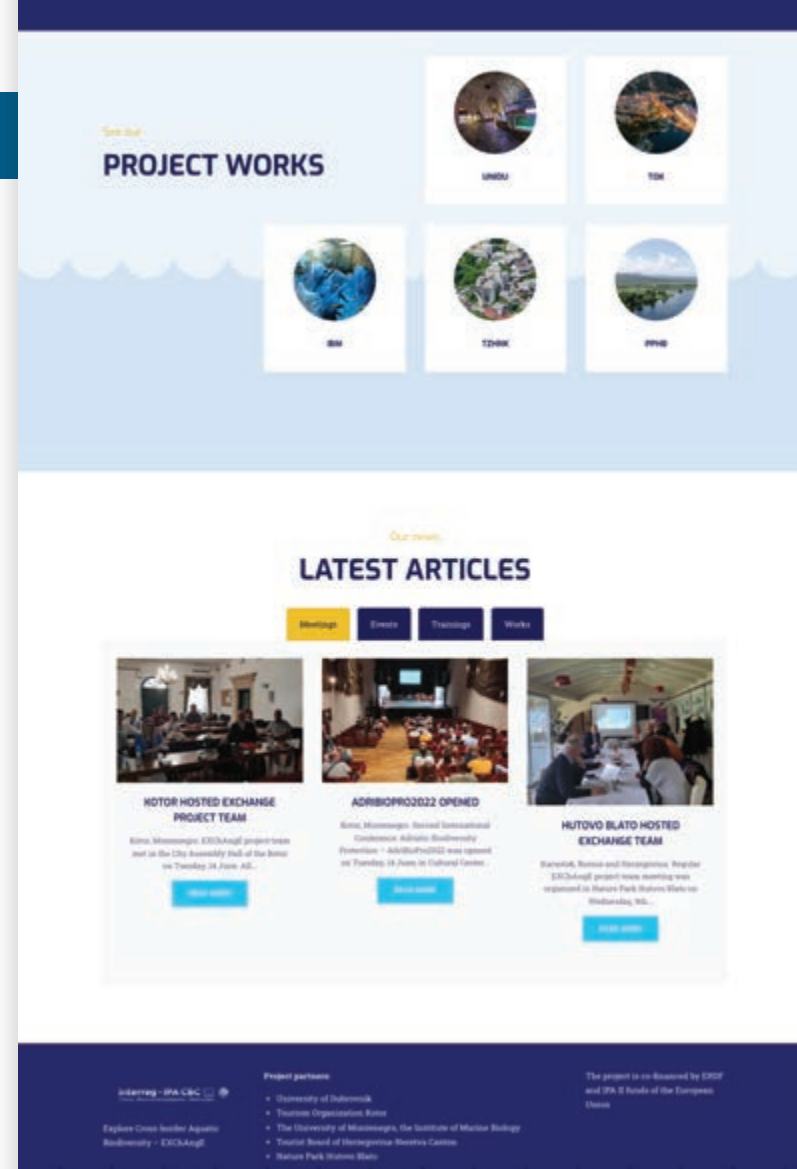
See our

PROJECT WORKS

UNIDU

TOK

IBM

TZHNK

PPHB

Our news

LATEST ARTICLES

Meetings

Events

Trainings

Works

KOTOR HOSTED EXCHANGE PROJECT TEAM

Kotor, Montenegro: EXCAAngE project team met in the City Assembly Hall of the Kotor on Tuesday 14 June. All...

READ MORE

ADRIBIOPRO2022 OPENED

Kotor, Montenegro: Second International Conference: Adriatic Biodiversity Protection – AdriBioPro2022 was opened on Tuesday, 14 June, in Cultural Center...

READ MORE

HUTOVO BLATO HOSTED EXCHANGE TEAM

Karaotok, Bosnia and Herzegovina: Regular EXCAAngE project team meeting was organized in Nature Park Hutovo Blato on Wednesday, 9th...

READ MORE

Interreg - IPA CBC

Explore Cross-border Aquatic Biodiversity – EXCAAngE

Project partners

• University of Dubrovnik
• Tourism Organization Kotor
• The University of Montenegro, the Institute of Marine Biology
• Tourist Board of Herzegovina-Neretva Canton
• Nature Park Hutovo Blato

The project is co-financed by ERDF and IPA II funds of the European Union